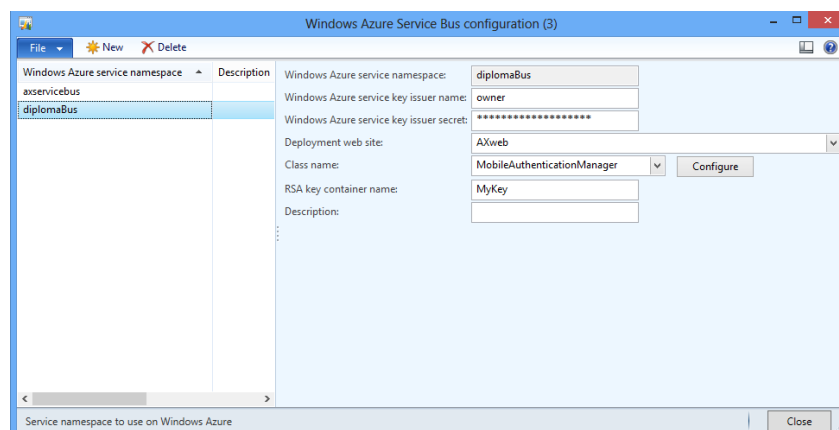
Windows Azure Service Bus configuration (3)

File New Delete

| Windows Azure service namespace | Description |
|---|---|
| axservicebus | |
| diplomaBus | |

Windows Azure service namespace: diplomaBus
Windows Azure service key issuer name: owner
Windows Azure service key issuer secret: ********************
Deployment web site: AXweb
Class name: MobileAuthenticationManager Configure
RSA key container name: MyKey
Description:

Service namespace to use on Windows Azure
Close